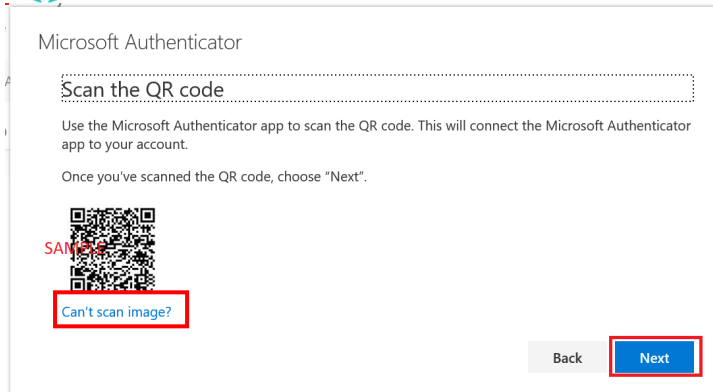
Microsoft Authenticator

Scan the QR code

Use the Microsoft Authenticator app to scan the QR code. This will connect the Microsoft Authenticator app to your account.

Once you've scanned the QR code, choose “Next”.

SAMPLE

Can't scan image?

Back

Next